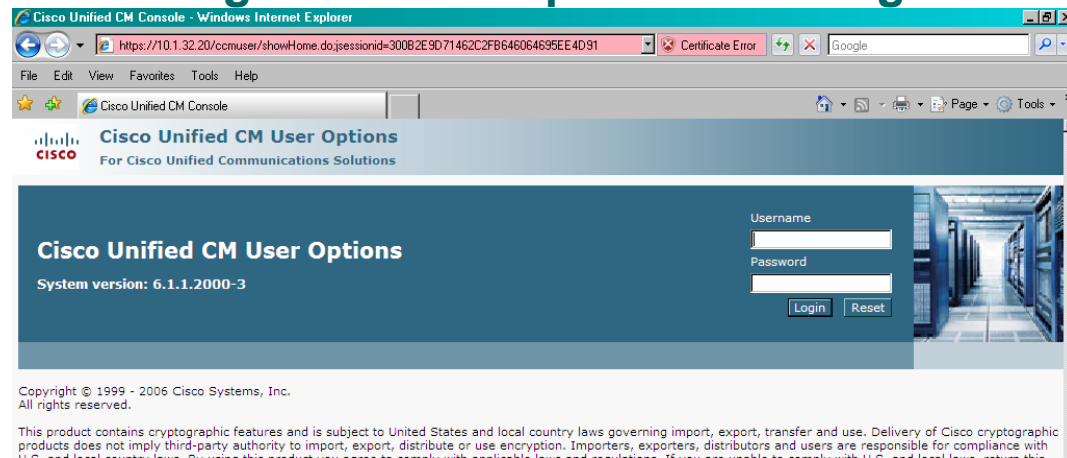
Cisco Unified CM Console - Windows Internet Explorer

https://10.1.32.20/ccmuser/showHome.do;jsessionid=300B2E9D71462C2FB646064695EE4D91

Certificate Error

Google

File Edit View Favorites Tools Help

Cisco Unified CM Console

Page ▾ Tools ▾

cisco

Cisco Unified CM User Options
For Cisco Unified Communications Solutions

Cisco Unified CM User Options
System version: 6.1.1.2000-3

Username

Password

Login Reset

Copyright © 1999 - 2006 Cisco Systems, Inc.
All rights reserved.

This product contains cryptographic features and is subject to United States and local country laws governing import, export, transfer and use. Delivery of Cisco cryptographic products does not imply third-party authority to import, export, distribute or use encryption. Importers, exporters, distributors and users are responsible for compliance with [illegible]